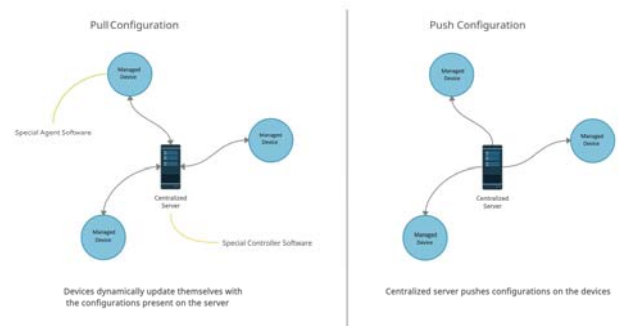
Pull Configuration

Managed Device

Special Agent Software

Managed Device

Centralized Server

Managed Device

Special Controller Software

Devices dynamically update themselves with the configurations present on the server

Push Configuration

Managed Device

Managed Device

Centralized Server

Managed Device

Centralized server pushes configurations on the devices